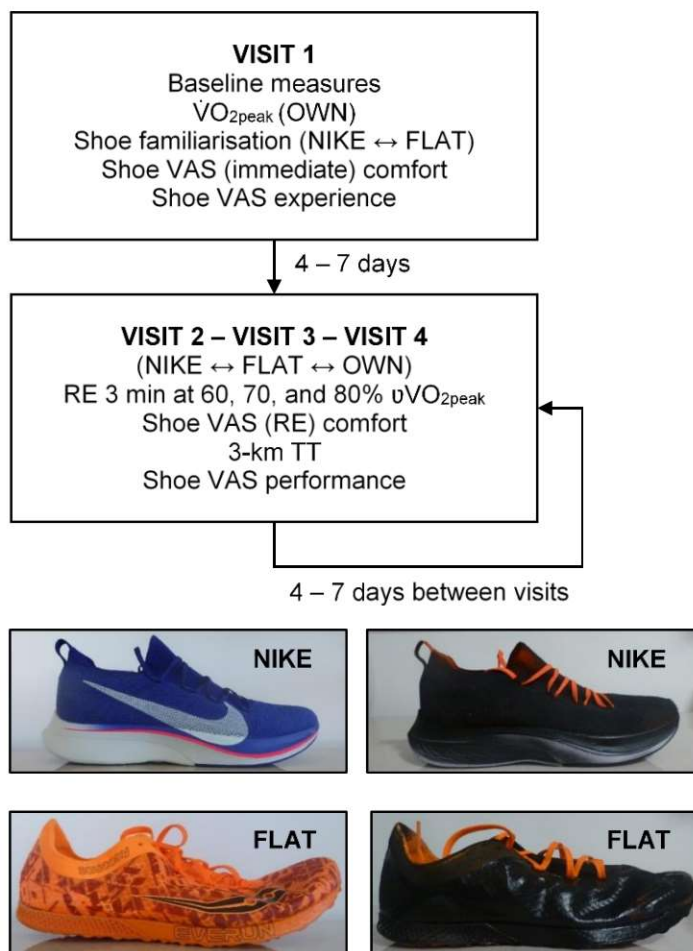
VISIT 1
Baseline measures
$\dot{V}O_{2peak}$ (OWN)
Shoe familiarisation (NIKE ↔ FLAT)
Shoe VAS (immediate) comfort
Shoe VAS experience

4 – 7 days

VISIT 2 – VISIT 3 – VISIT 4
(NIKE ↔ FLAT ↔ OWN)
RE 3 min at 60, 70, and 80% $\upsilon VO_{2peak}$
Shoe VAS (RE) comfort
3-km TT
Shoe VAS performance

4 – 7 days between visits

NIKE

NIKE

FLAT

FLAT